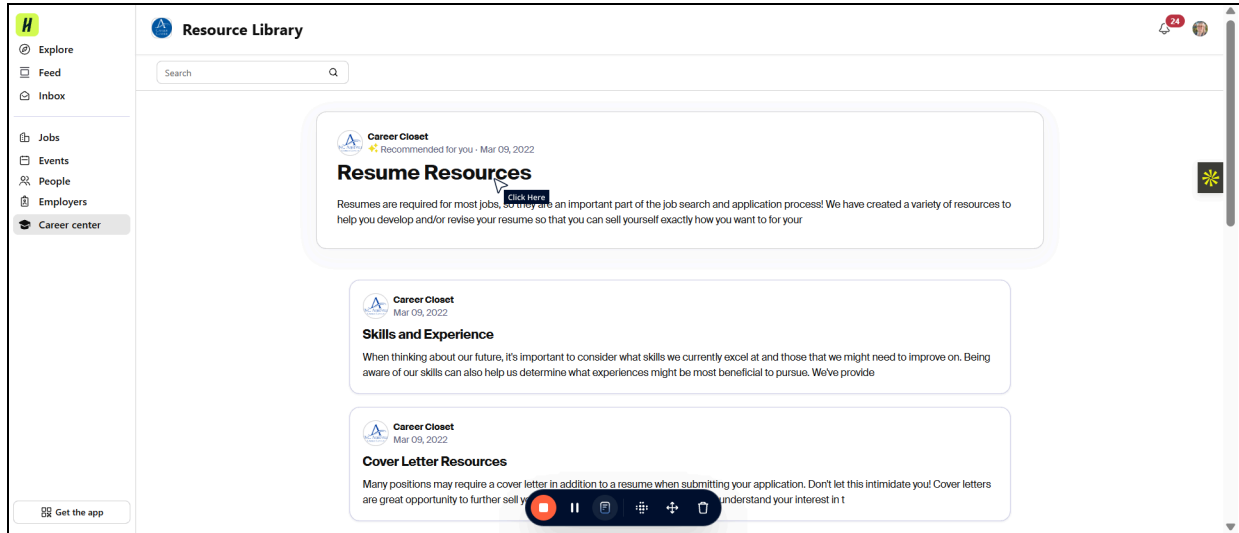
H
Explore
Feed
Inbox
Jobs
Events
People
Employers
Career center
Get the app

Resource Library
24
Search

Career Closet
Recommended for you · Mar 09, 2022
Resume Resources
Click Here
Resumes are required for most jobs, so they are an important part of the job search and application process! We have created a variety of resources to help you develop and/or revise your resume so that you can sell yourself exactly how you want to for your

Career Closet
Mar 09, 2022
Skills and Experience
When thinking about our future, it's important to consider what skills we currently excel at and those that we might need to improve on. Being aware of our skills can also help us determine what experiences might be most beneficial to pursue. We've provide

Career Closet
Mar 09, 2022
Cover Letter Resources
Many positions may require a cover letter in addition to a resume when submitting your application. Don't let this intimidate you! Cover letters are great opportunity to further sell y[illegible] understand your interest in t